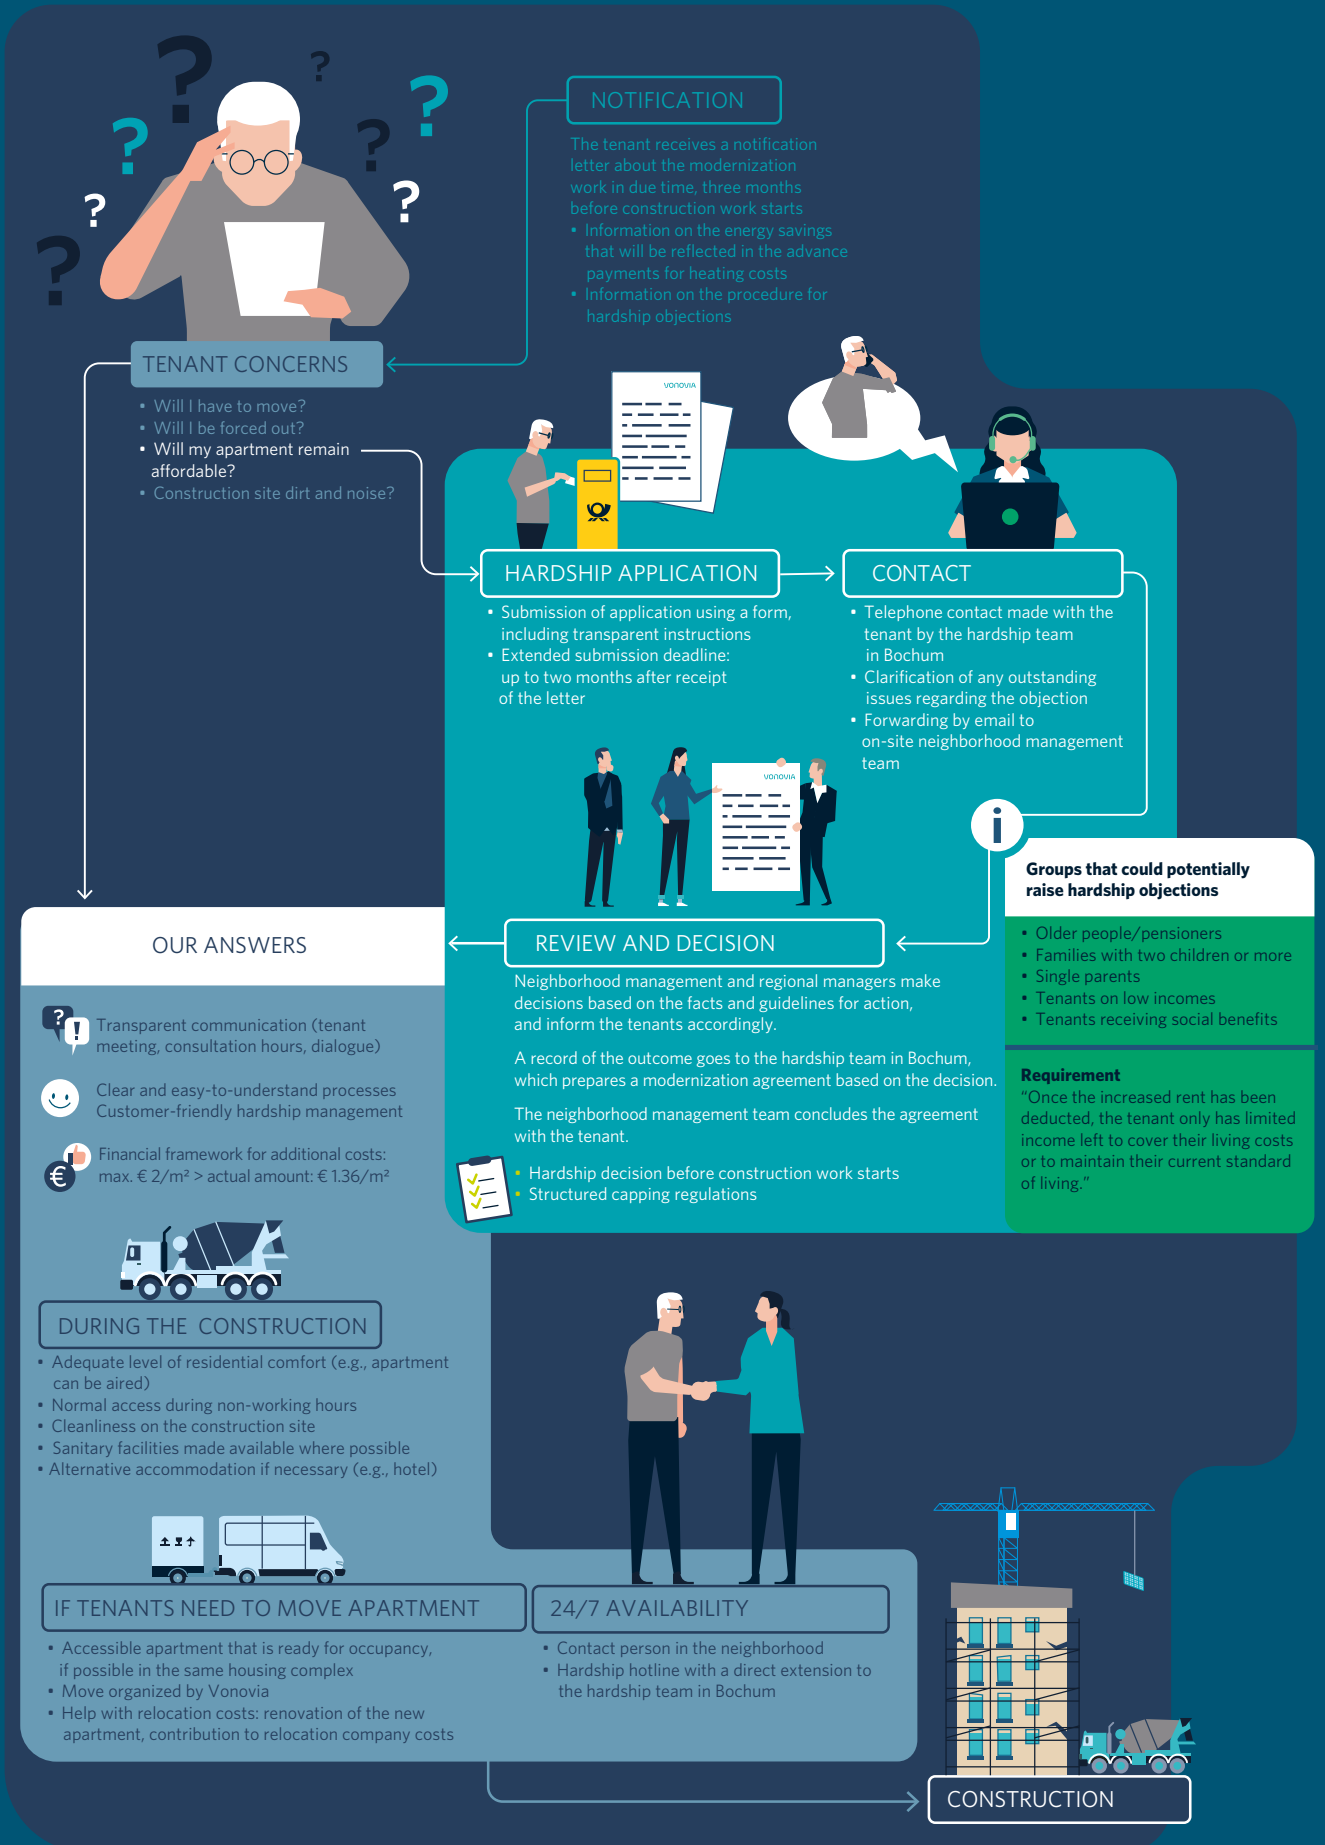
NOTIFICATION

The tenant receives a notification letter about the modernization work in due time, three months before construction work starts
• Information on the energy savings that will be reflected in the advance payments for heating costs
• Information on the procedure for hardship objections

TENANT CONCERNS

• Will I have to move?
• Will I be forced out?
• Will my apartment remain affordable?
• Construction site dirt and noise?

VONOVIA

HARDSHIP APPLICATION

• Submission of application using a form, including transparent instructions
• Extended submission deadline: up to two months after receipt of the letter

CONTACT

• Telephone contact made with the tenant by the hardship team in Bochum
• Clarification of any outstanding issues regarding the objection
• Forwarding by email to on-site neighborhood management team

VONOVIA

Groups that could potentially raise hardship objections

• Older people/pensioners
• Families with two children or more
• Single parents
• Tenants on low incomes
• Tenants receiving social benefits

Requirement
"Once the increased rent has been deducted, the tenant only has limited income left to cover their living costs or to maintain their current standard of living."

OUR ANSWERS

Transparent communication (tenant meeting, consultation hours, dialogue)

Clear and easy-to-understand processes
Customer-friendly hardship management

Financial framework for additional costs: max. € 2/m² > actual amount: € 1.36/m²

REVIEW AND DECISION

Neighborhood management and regional managers make decisions based on the facts and guidelines for action, and inform the tenants accordingly.

A record of the outcome goes to the hardship team in Bochum, which prepares a modernization agreement based on the decision.

The neighborhood management team concludes the agreement with the tenant.

• Hardship decision before construction work starts
• Structured capping regulations

DURING THE CONSTRUCTION

• Adequate level of residential comfort (e.g., apartment can be aired)
• Normal access during non-working hours
• Cleanliness on the construction site
• Sanitary facilities made available where possible
• Alternative accommodation if necessary (e.g., hotel)

IF TENANTS NEED TO MOVE APARTMENT

• Accessible apartment that is ready for occupancy, if possible in the same housing complex
• Move organized by Vonovia
• Help with relocation costs: renovation of the new apartment, contribution to relocation company costs

24/7 AVAILABILITY

• Contact person in the neighborhood
• Hardship hotline with a direct extension to the hardship team in Bochum

CONSTRUCTION